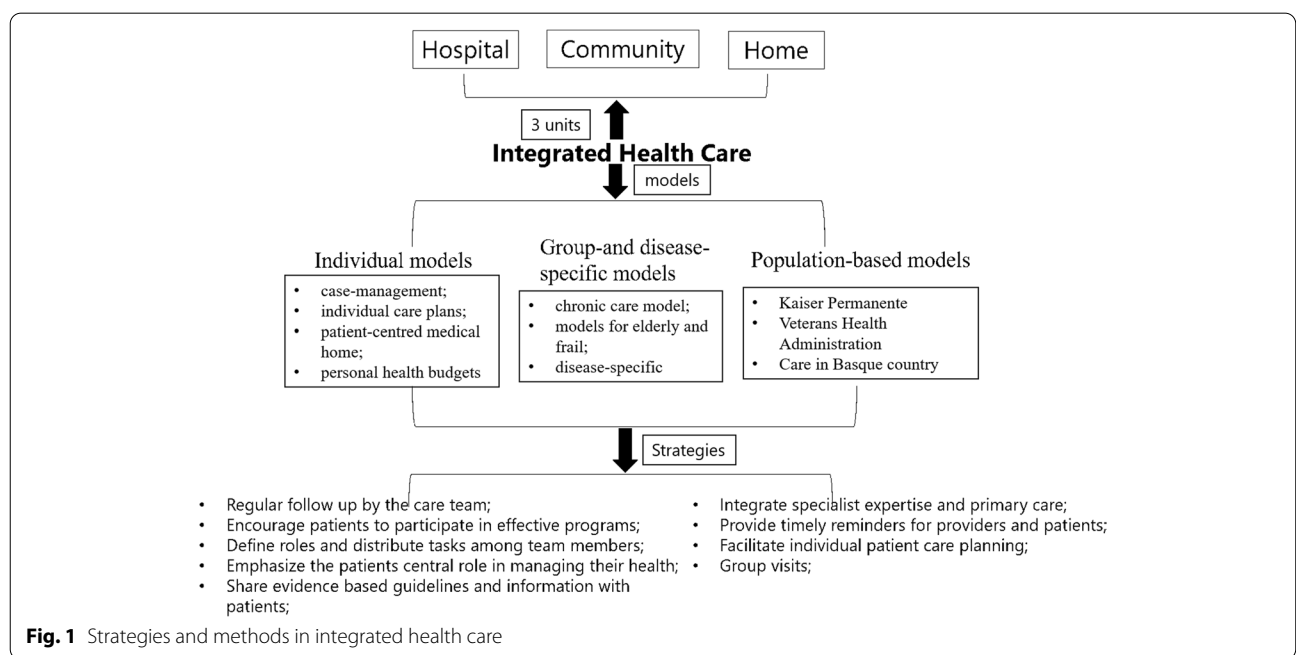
Hospital

Community

Home

3 units

Integrated Health Care

models

Individual models

- case-management;
- individual care plans;
- patient-centred medical home;
- personal health budgets

Group-and disease-specific models

- chronic care model;
- models for elderly and frail;
- disease-specific

Population-based models

- Kaiser Permanente
- Veterans Health Administration
- Care in Basque country

Strategies

- Regular follow up by the care team;
- Encourage patients to participate in effective programs;
- Define roles and distribute tasks among team members;
- Emphasize the patients central role in managing their health;
- Share evidence based guidelines and information with patients;

- Integrate specialist expertise and primary care;
- Provide timely reminders for providers and patients;
- Facilitate individual patient care planning;
- Group visits;

**Fig. 1** Strategies and methods in integrated health care